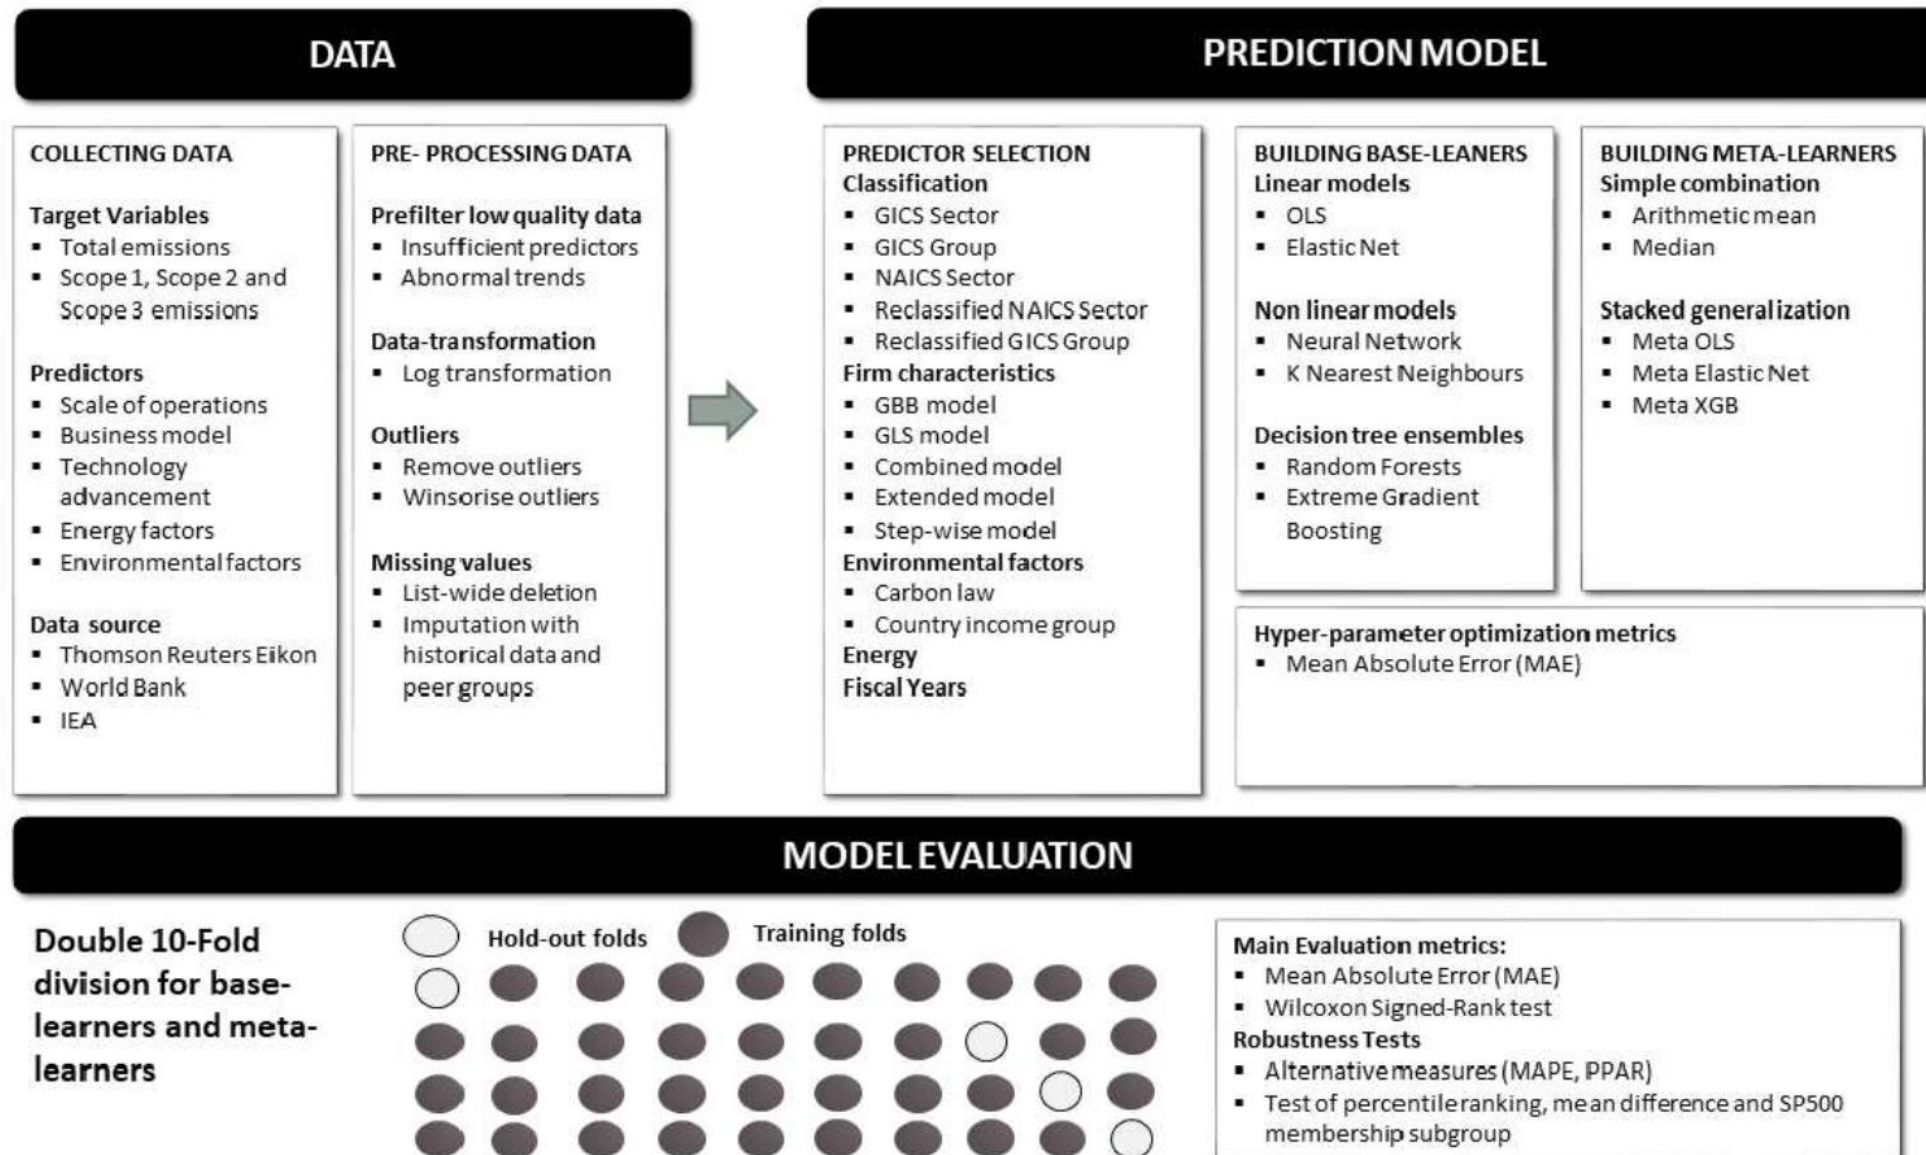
DATA

PREDICTION MODEL

COLLECTING DATA

Target Variables
- Total emissions
- Scope 1, Scope 2 and Scope 3 emissions

Predictors
- Scale of operations
- Business model
- Technology advancement
- Energy factors
- Environmental factors

Data source
- Thomson Reuters Eikon
- World Bank
- IEA

PRE- PROCESSING DATA

Prefilter low quality data
- Insufficient predictors
- Abnormal trends

Data-transformation
- Log transformation

Outliers
- Remove outliers
- Winsorise outliers

Missing values
- List-wide deletion
- Imputation with historical data and peer groups

PREDICTOR SELECTION
Classification
- GICS Sector
- GICS Group
- NAICS Sector
- Reclassified NAICS Sector
- Reclassified GICS Group
Firm characteristics
- GBB model
- GLS model
- Combined model
- Extended model
- Step-wise model
Environmental factors
- Carbon law
- Country income group
Energy
Fiscal Years

BUILDING BASE-LEANERS
Linear models
- OLS
- Elastic Net

Non linear models
- Neural Network
- K Nearest Neighbours

Decision tree ensembles
- Random Forests
- Extreme Gradient Boosting

BUILDING META-LEARNERS
Simple combination
- Arithmetic mean
- Median

Stacked generalization
- Meta OLS
- Meta Elastic Net
- Meta XGB

Hyper-parameter optimization metrics
- Mean Absolute Error (MAE)

MODEL EVALUATION

Double 10-Fold division for base-learners and meta-learners

Hold-out folds Training folds

Main Evaluation metrics:
- Mean Absolute Error (MAE)
- Wilcoxon Signed-Rank test
Robustness Tests
- Alternative measures (MAPE, PPAR)
- Test of percentile ranking, mean difference and SP500 membership subgroup